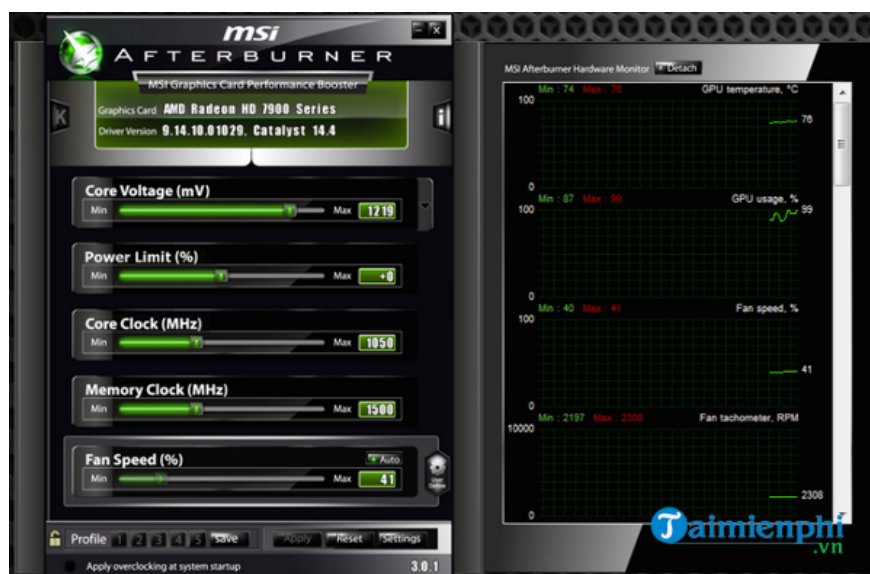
msi
AFTERBURNER
MSI Graphics Card Performance Booster
Graphics Card AMD Radeon HD 7900 Series
Driver Version 9.14.10.01029, Catalyst 14.4
K
i
Core Voltage (mV)
Min Max 1219
Power Limit (%)
Min Max +0
Core Clock (MHz)
Min Max 1050
Memory Clock (MHz)
Min Max 1500
Fan Speed (%)
Auto
Min Max 41
User Define
Profile 1 2 3 4 5 Save Apply Reset Settings
Apply overclocking at system startup 3.0.1

MSI Afterburner Hardware Monitor Detach
Min : 74 Max : 76 GPU temperature, °C
100
76
0
Min : 87 Max : 99 GPU usage, %
100
99
0
Min : 40 Max : 41 Fan speed, %
100
41
0
Min : 2197 Max : 2308 Fan tachometer, RPM
10000
2308
0
Taimienphi
.vn